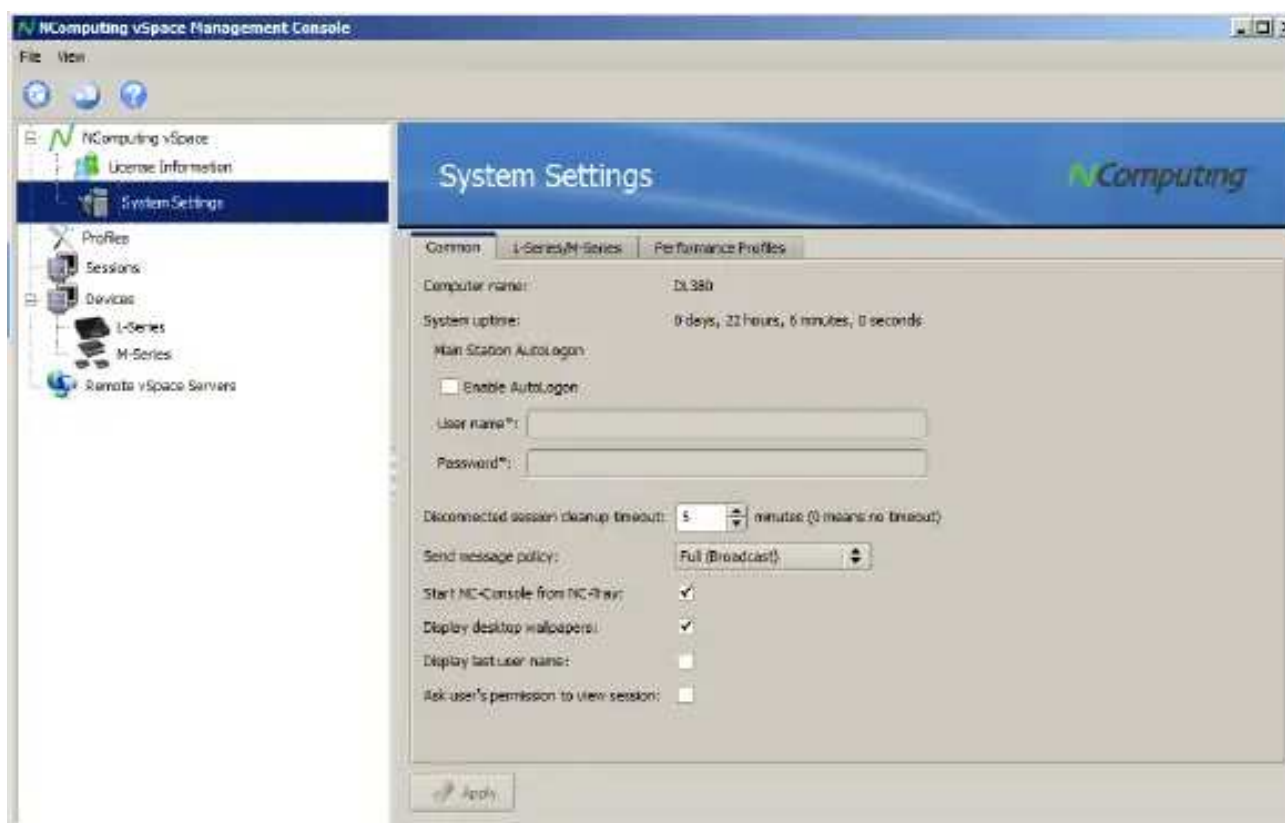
NComputing vSpace Management Console

File View

NComputing vSpace
License Information
System Settings
Profiles
Sessions
Devices
L-Series
M-Series
Remote vSpace Servers

System Settings

NComputing

Common | L-Series/M-Series | Performance Profiles

Computer name: DL380

System uptime: 0 days, 22 hours, 6 minutes, 0 seconds

Main Station AutoLogon

Enable AutoLogon

User name*:

Password*:

Disconnected session cleanup timeout: 5 minutes (0 means no timeout)

Send message policy: Full (Broadcast)

Start NC-Console from NC-Tray: ✓

Display desktop wallpapers: ✓

Display last user name:

Ask user's permission to view session:

Apply